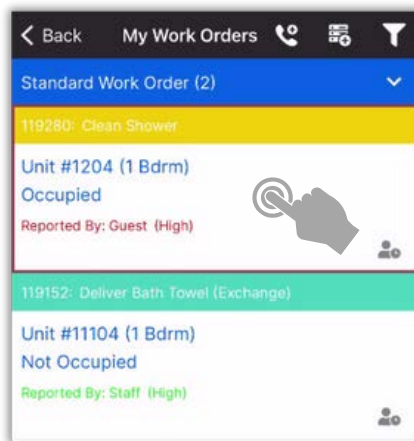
< Back My Work Orders

Standard Work Order (2)

119280: Clean Shower

Unit #1204 (1 Bdrm)
Occupied
Reported By: Guest (High)

119152: Deliver Bath Towel (Exchange)

Unit #11104 (1 Bdrm)
Not Occupied
Reported By: Staff (High)